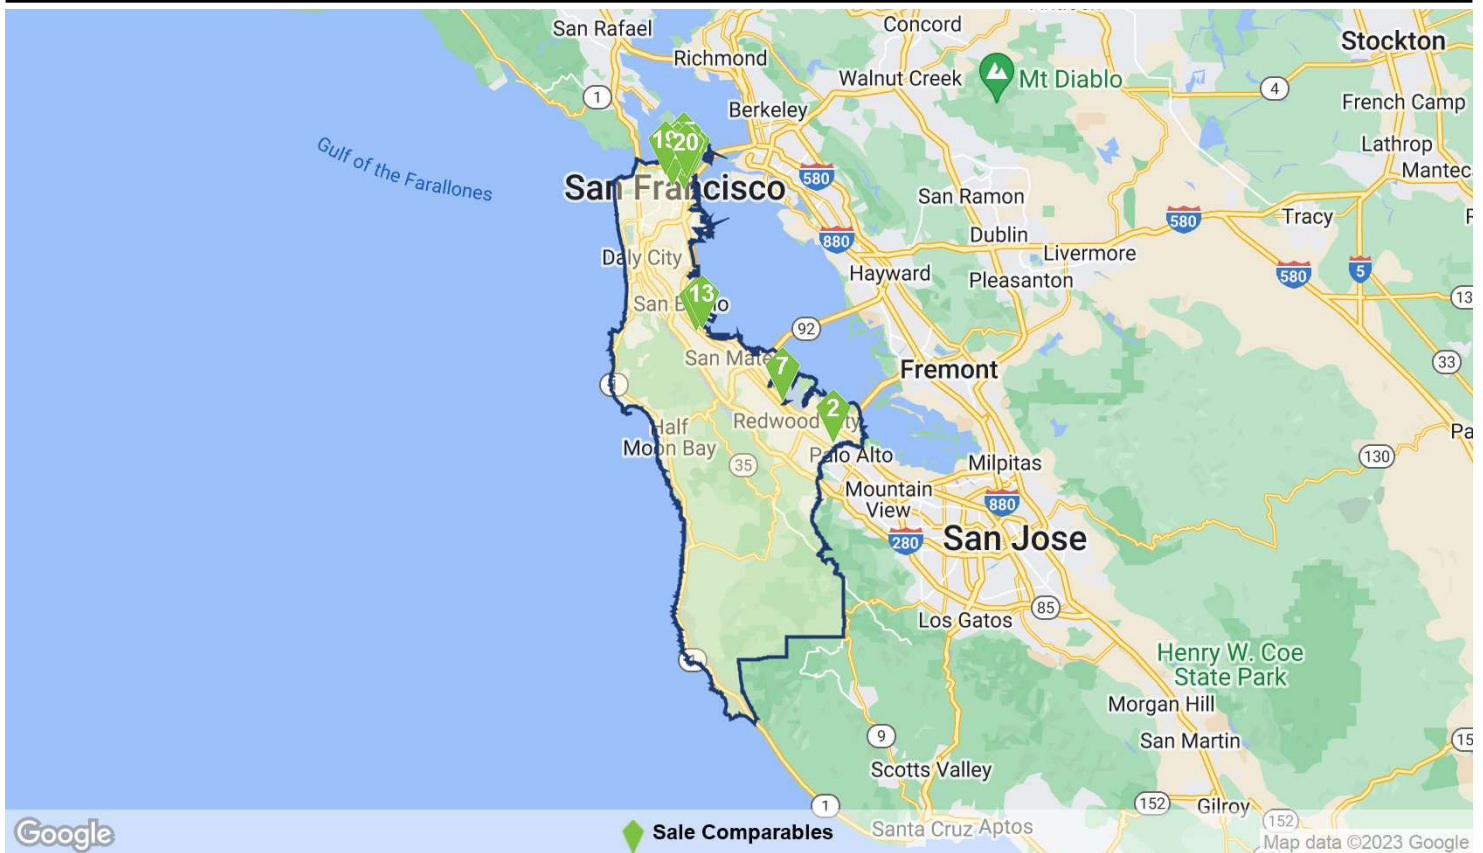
San Rafael
Concord
Stockton
Richmond
Walnut Creek
Mt Diablo
1
4
French Camp
Berkeley
Gulf of the Farallones
19
20
Lathrop
Mantec
San Francisco
580
San Ramon
580
Tracy
880
Dublin
Daly City
Livermore
Hayward
Pleasanton
580
5
13
San Bruno
92
33
San Mateo
7
Fremont
2
Half Moon Bay
Redwood City
Palo Alto
Milpitas
35
130
Mountain View
880
280
San Jose
85
Los Gatos
Henry W. Coe State Park
Morgan Hill
9
San Martin
15
Scotts Valley
1
152
Gilroy
152
Google
Sale Comparables
Santa Cruz
Aptos
Map data ©2023 Google